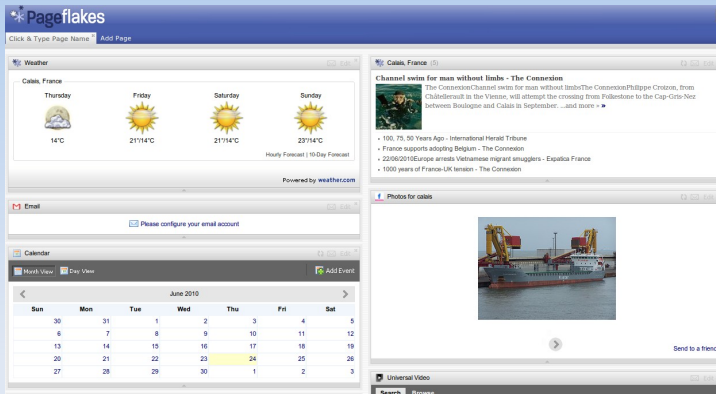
Pageflakes

Click & Type Page Name Add Page

Weather Edit

Calais, France

Thursday
14°C

Friday
21°/14°C

Saturday
21°/14°C

Sunday
23°/14°C

Hourly Forecast | 10-Day Forecast

Powered by weather.com

Email Edit

Please configure your email account

Calendar Edit

Month View Day View Add Event

June 2010

| Sun | Mon | Tue | Wed | Thu | Fri | Sat |
|---|---|---|---|---|---|---|
| 30 | 31 | 1 | 2 | 3 | 4 | 5 |
| 6 | 7 | 8 | 9 | 10 | 11 | 12 |
| 13 | 14 | 15 | 16 | 17 | 18 | 19 |
| 20 | 21 | 22 | 23 | 24 | 25 | 26 |
| 27 | 28 | 29 | 30 | 1 | 2 | 3 |

Calais, France (5) Edit

Channel swim for man without limbs - The Connexion

The ConnexionChannel swim for man without limbsThe ConnexionPhilippe Croizon, from Châtellerault in the Vienne, will attempt the crossing from Folkestone to the Cap-Gris-Nez between Boulogne and Calais in September. ...and more » »

100, 75, 50 Years Ago - International Herald Tribune
France supports adopting Belgium - The Connexion
22/06/2010Europe arrests Vietnamese migrant smugglers - Expatica France
1000 years of France-UK tension - The Connexion

Photos for calais Edit

Send to a friend

Universal Video

Search Browse